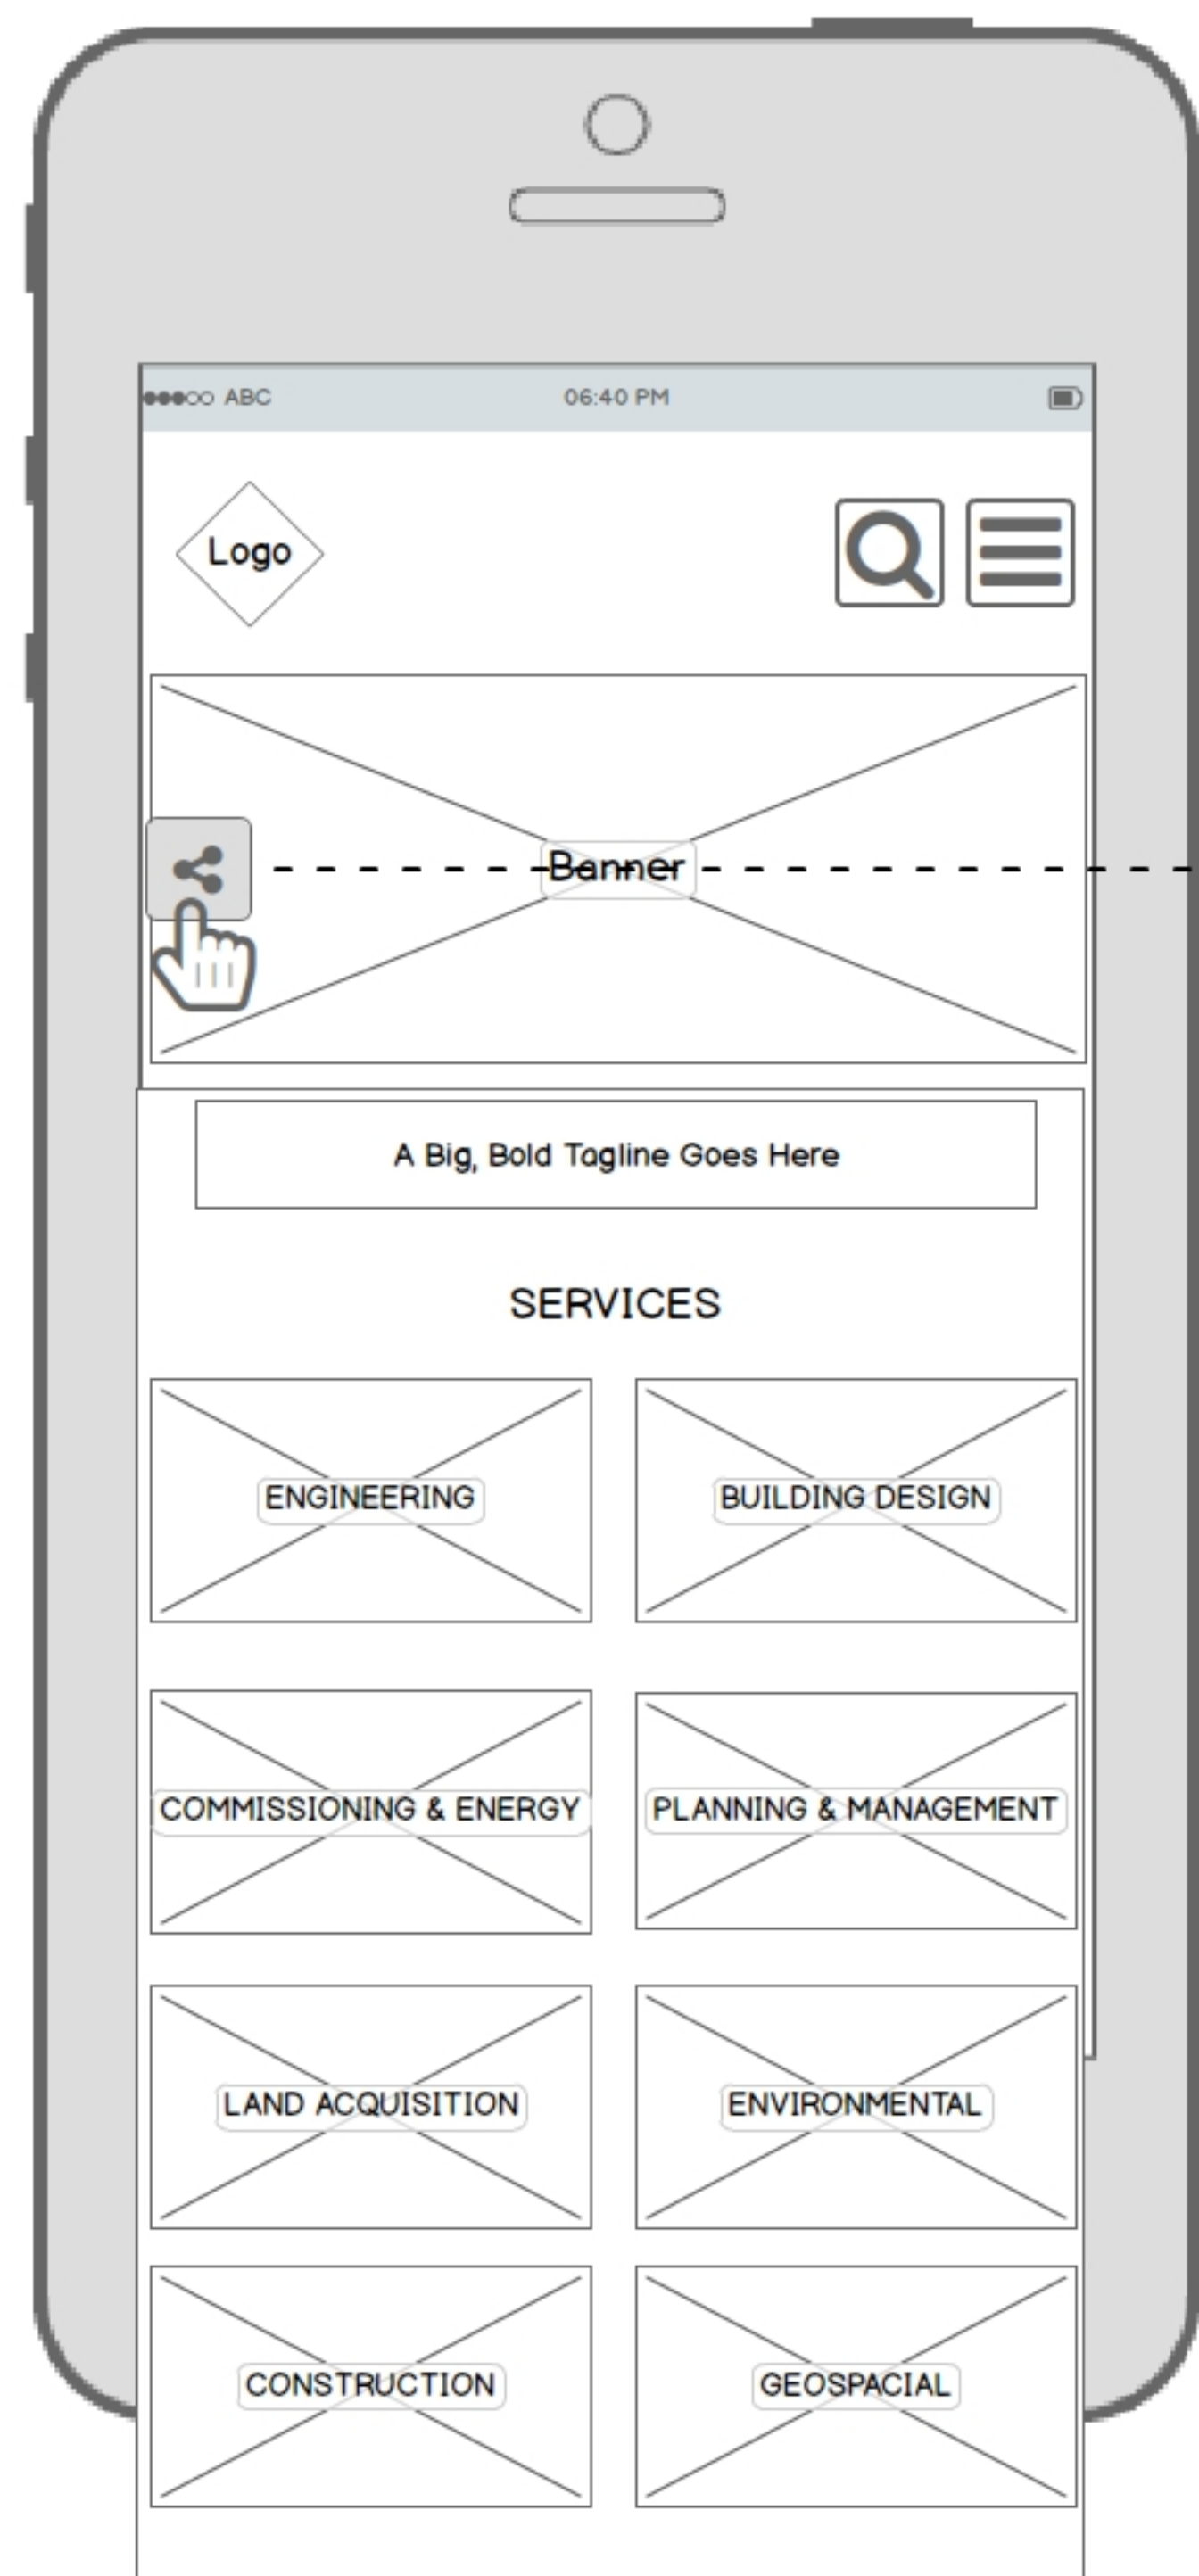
●●●○○ ABC
06:40 PM

Logo

Banner

A Big, Bold Tagline Goes Here

SERVICES

ENGINEERING

BUILDING DESIGN

COMMISSIONING & ENERGY

PLANNING & MANAGEMENT

LAND ACQUISITION

ENVIRONMENTAL

CONSTRUCTION

GEOSPACIAL